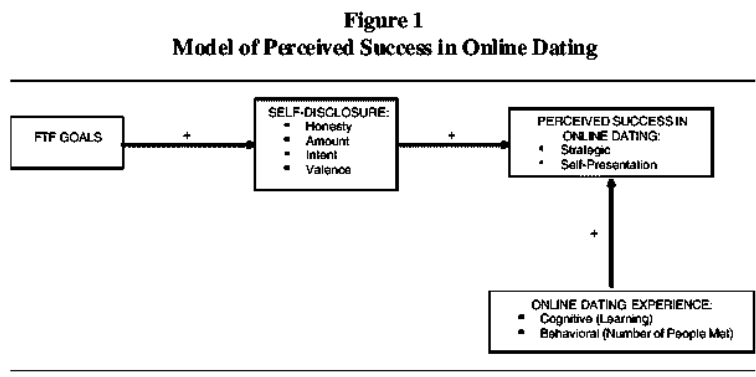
Figure 1
Model of Perceived Success in Online Dating

FTF GOALS

+

SELF-DISCLOSURE:
- Honesty
- Amount
- Intent
- Valence

+

PERCEIVED SUCCESS IN ONLINE DATING:
- Strategic
- Self-Presentation

+

ONLINE DATING EXPERIENCE:
- Cognitive (Learning)
- Behavioral (Number of People Met)